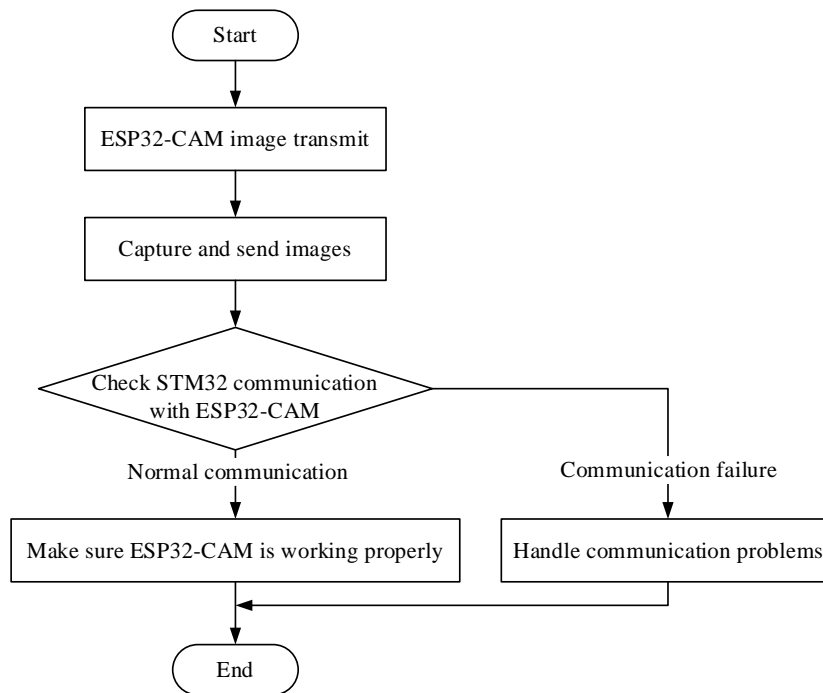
Start

ESP32-CAM image transmit

Capture and send images

Check STM32 communication with ESP32-CAM

Normal communication

Communication failure

Make sure ESP32-CAM is working properly

Handle communication problems

End